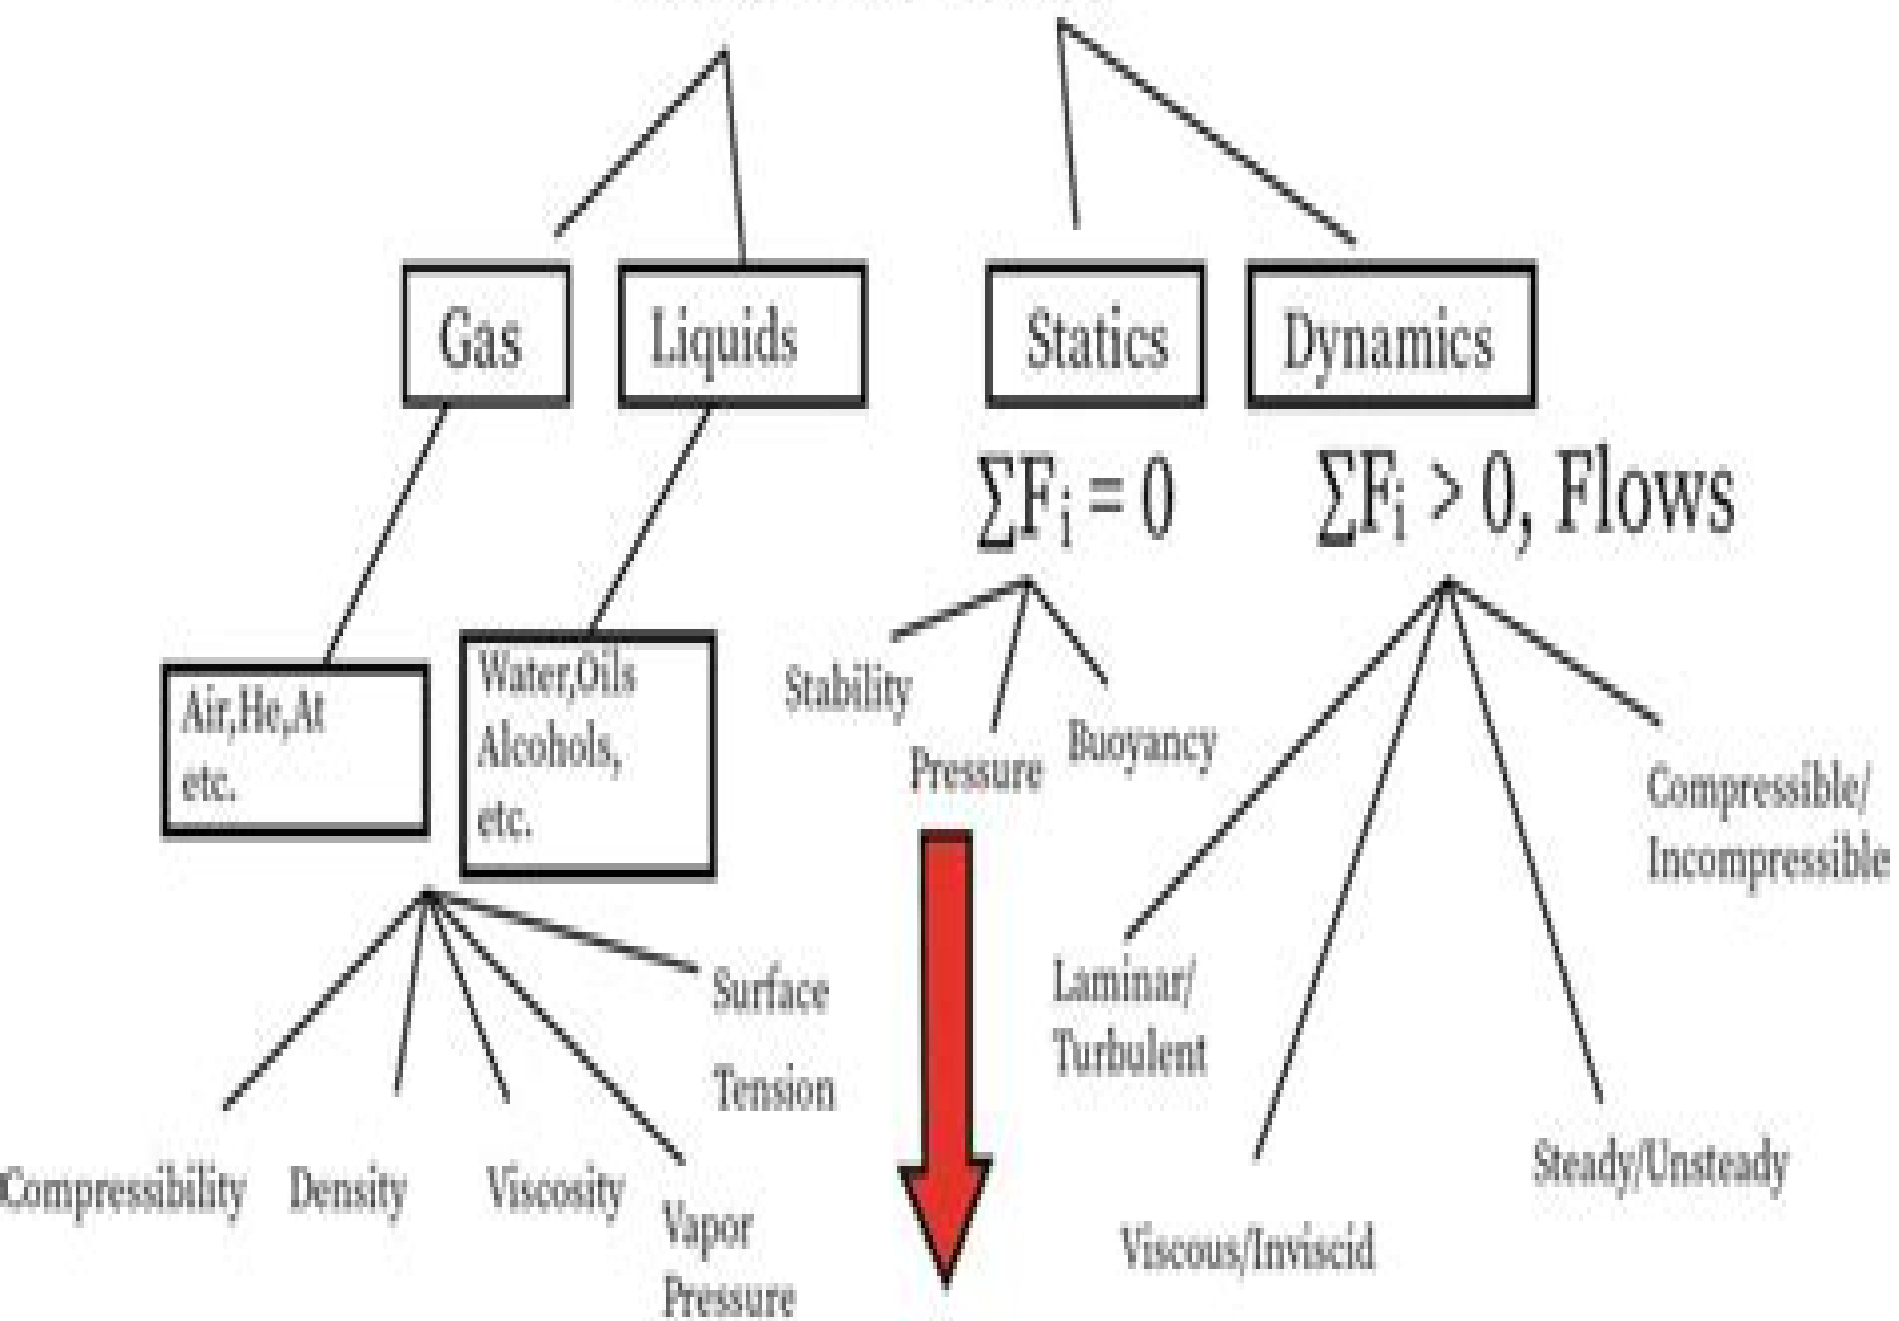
Gas

Liquids

Statics

Dynamics

$\sum F_i = 0$

$\sum F_i > 0$, Flows

Air,He,At etc.

Water,Oils Alcohols, etc.

Stability

Pressure

Buoyancy

Compressible/ Incompressible

Surface Tension

Laminar/ Turbulent

Compressibility

Density

Viscosity

Vapor Pressure

Steady/Unsteady

Viscous/Inviscid